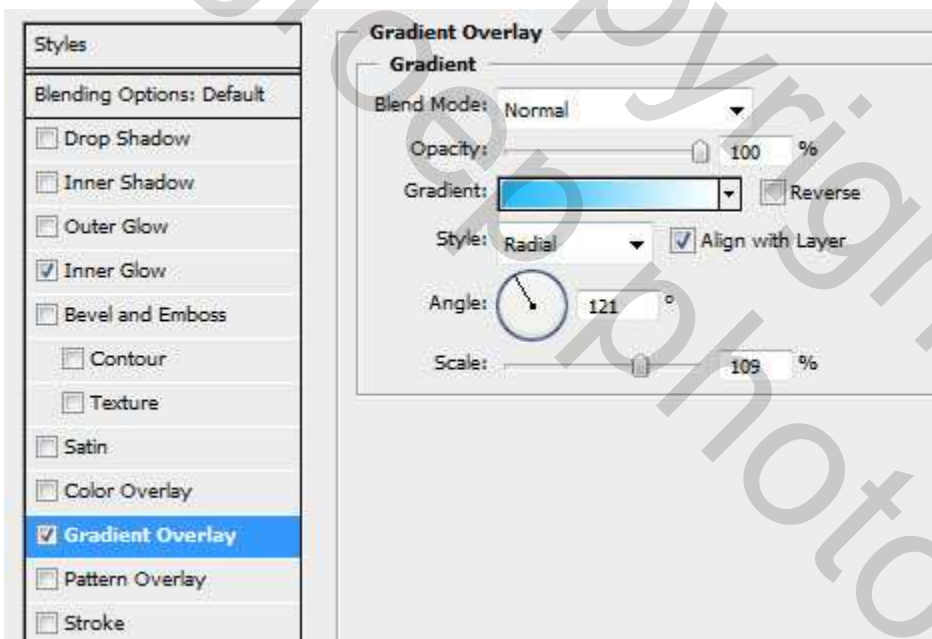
Styles

Blending Options: Default

Drop Shadow

Inner Shadow

Outer Glow

Inner Glow

Bevel and Emboss

Contour

Texture

Satin

Color Overlay

Gradient Overlay

Pattern Overlay

Stroke

Gradient Overlay

Gradient

Blend Mode: Normal

Opacity: 100 %

Gradient: Reverse

Style: Radial Align with Layer

Angle: 121 °

Scale: 109 %